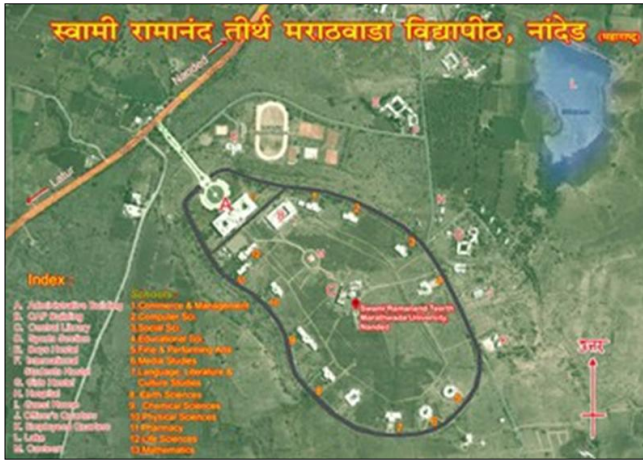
स्वामी रामानंद तीर्थ मराठवाडा विद्यापीठ, नांदेड (महाराष्ट्र)

Nanded

Latur

Index :
A. Administrative Building
B. G&P Building
C. Central Library
D. Sports Section
E. Boys Hostel
F. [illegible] Students Hostel
G. Girls Hostel
H. Hospital
I. Guest House
J. Officer's Quarters
K. Employees Quarters
L. Lake
M. Canteen

Schools :
1. Commerce & Management
2. Computer Sci.
3. Social Sci.
4. Educational Sci.
5. Fine & Performing Arts
6. Media Studies
7. Language, Literature & Culture Studies
8. Earth Sciences
9. Chemical Sciences
10. Physical Sciences
11. Pharmacy
12. Life Sciences
13. Mathematics

Swami Ramanand Teerth Marathwada University, Nanded

उत्तर

A B C D E F G H I J K L M 1 2 3 4 5 6 7 8 9 10 11 12 13